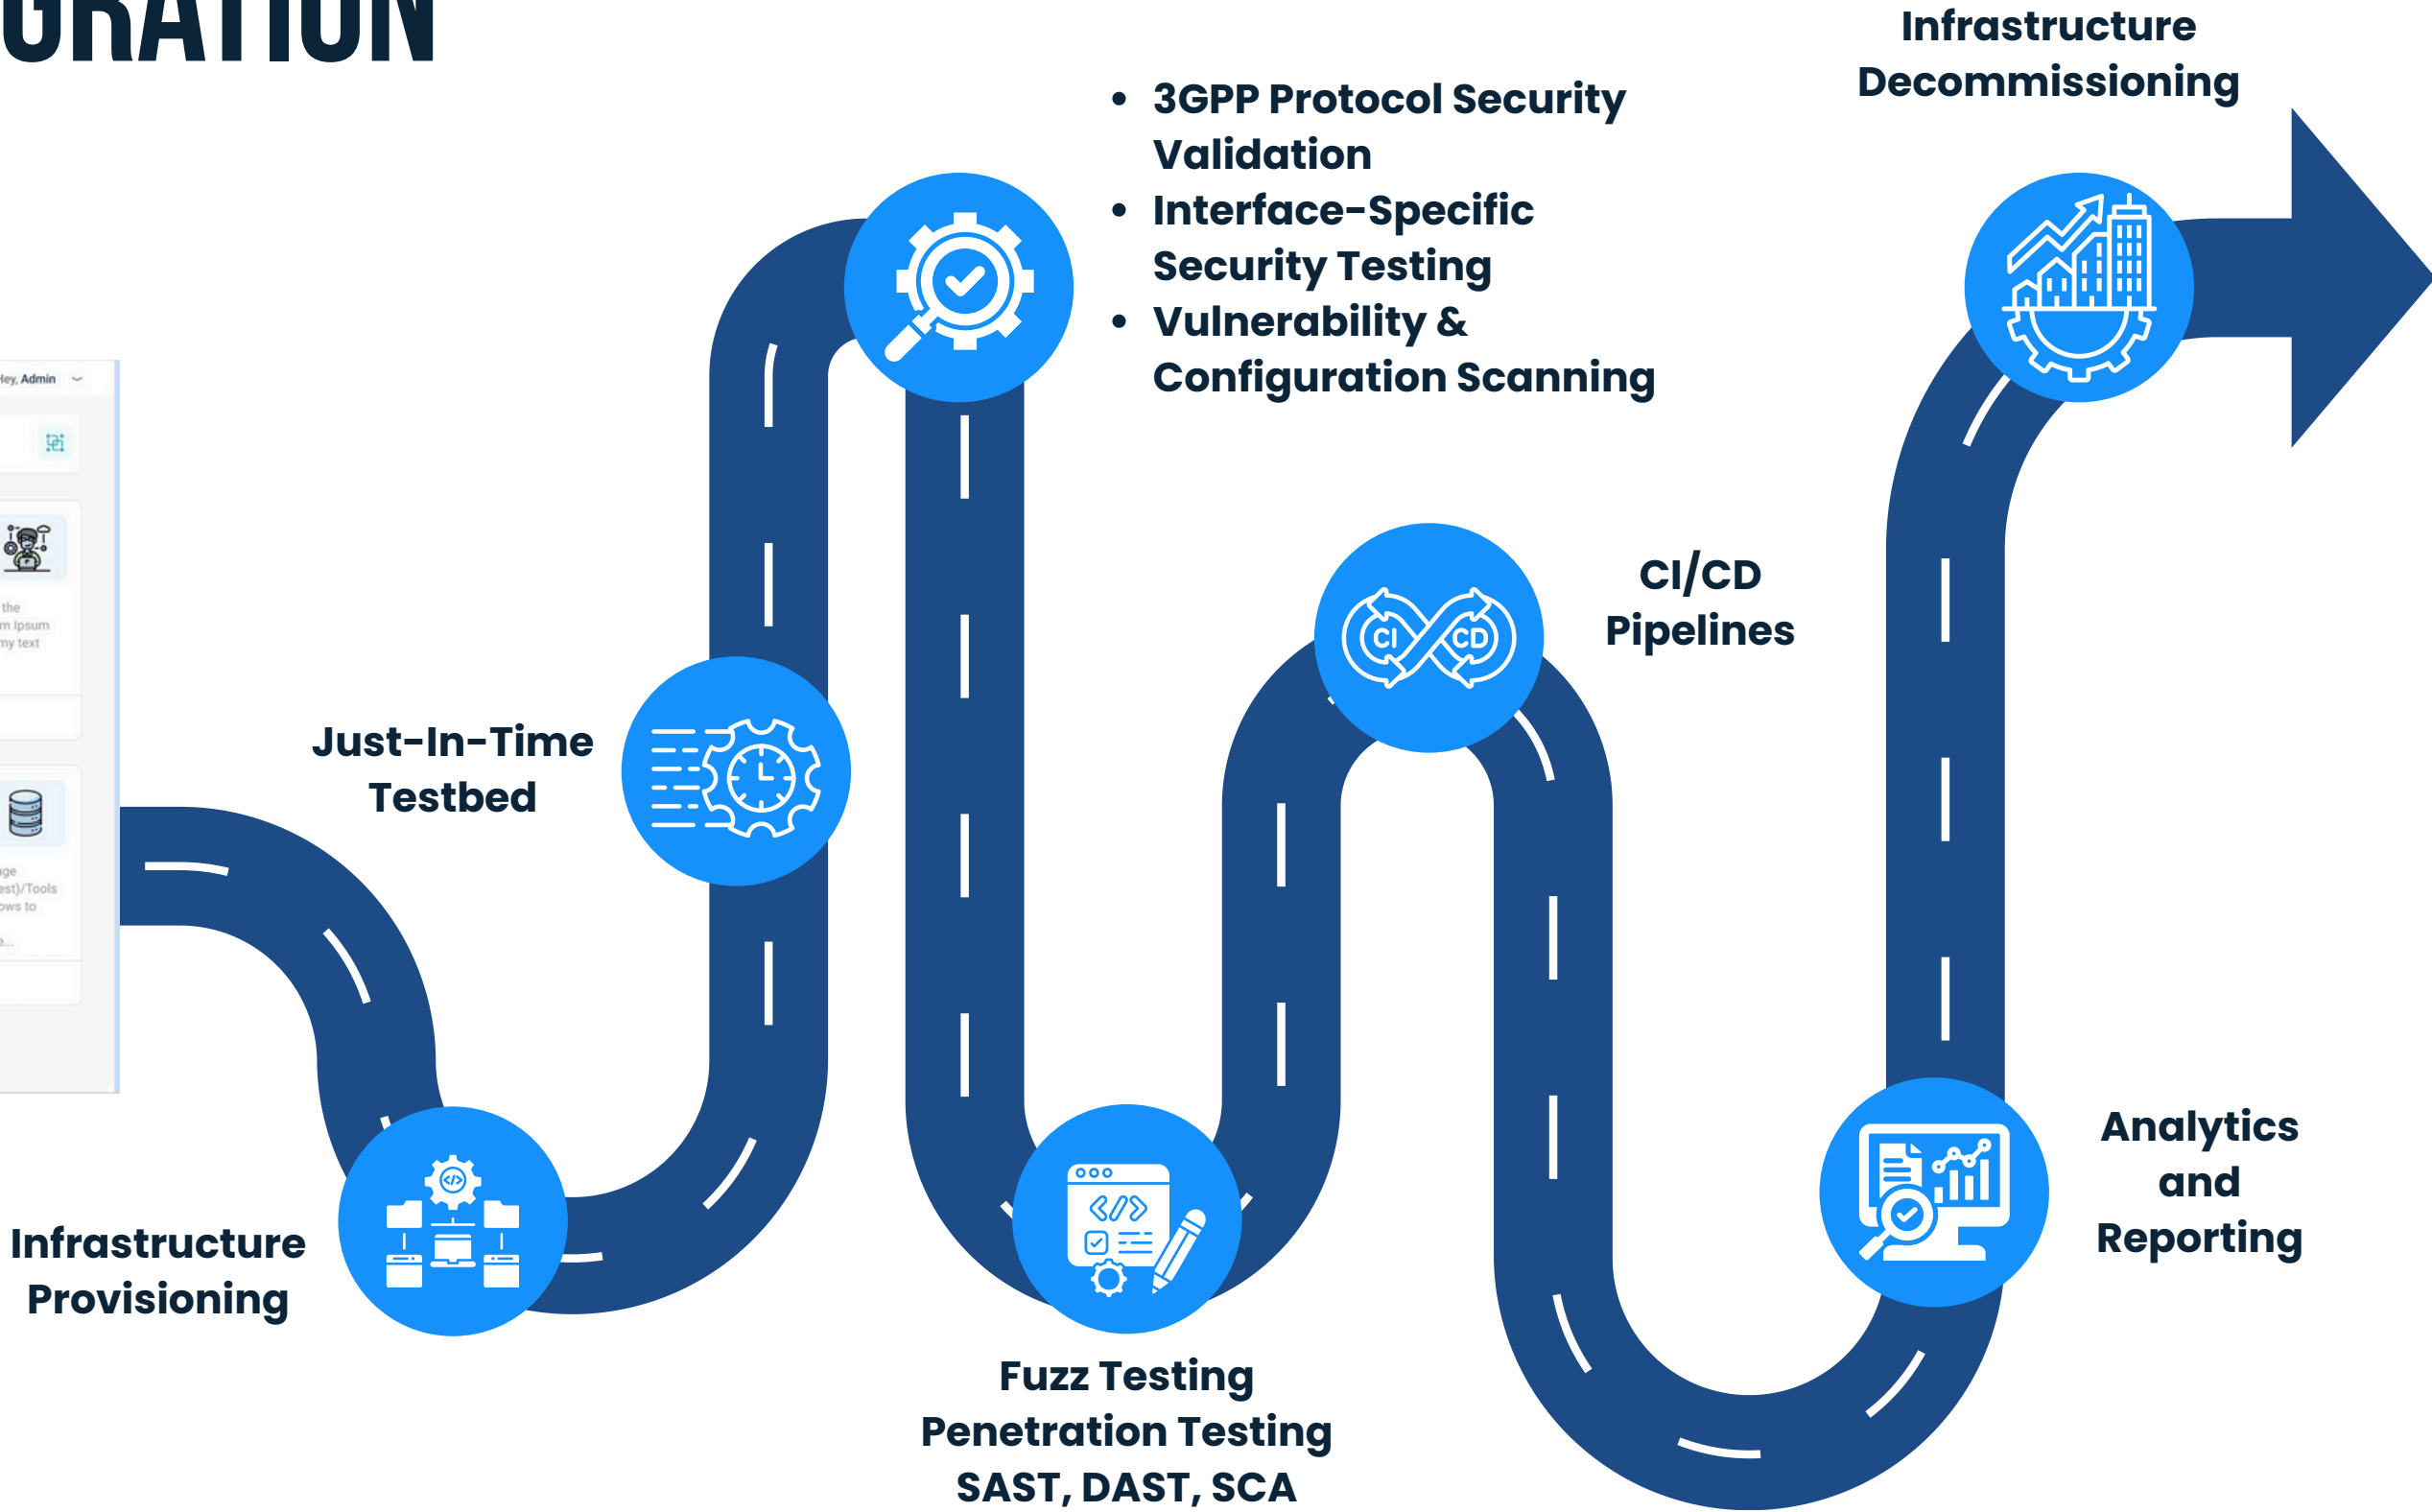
GRATION

Infrastructure Decommissioning

- 3GPP Protocol Security Validation
- Interface-Specific Security Testing
- Vulnerability & Configuration Scanning

Hey, Admin

the
m Ipsum
ny text

ge
est)/Tools
ows to
e...

CI/CD Pipelines

Just-In-Time Testbed

CI CD

Analytics and Reporting

Infrastructure Provisioning

Fuzz Testing
Penetration Testing
SAST, DAST, SCA